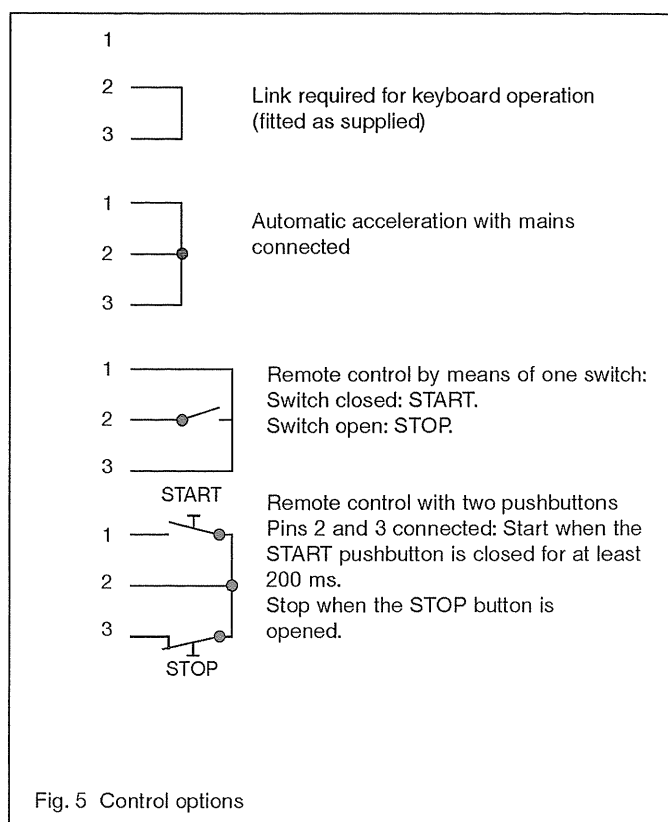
1

2

3

Link required for keyboard operation (fitted as supplied)

1

2

3

Automatic acceleration with mains connected

1

2

3

Remote control by means of one switch:
Switch closed: START.
Switch open: STOP.

START

1

2

3

STOP

Remote control with two pushbuttons
Pins 2 and 3 connected: Start when the START pushbutton is closed for at least 200 ms.
Stop when the STOP button is opened.

Fig. 5 Control options